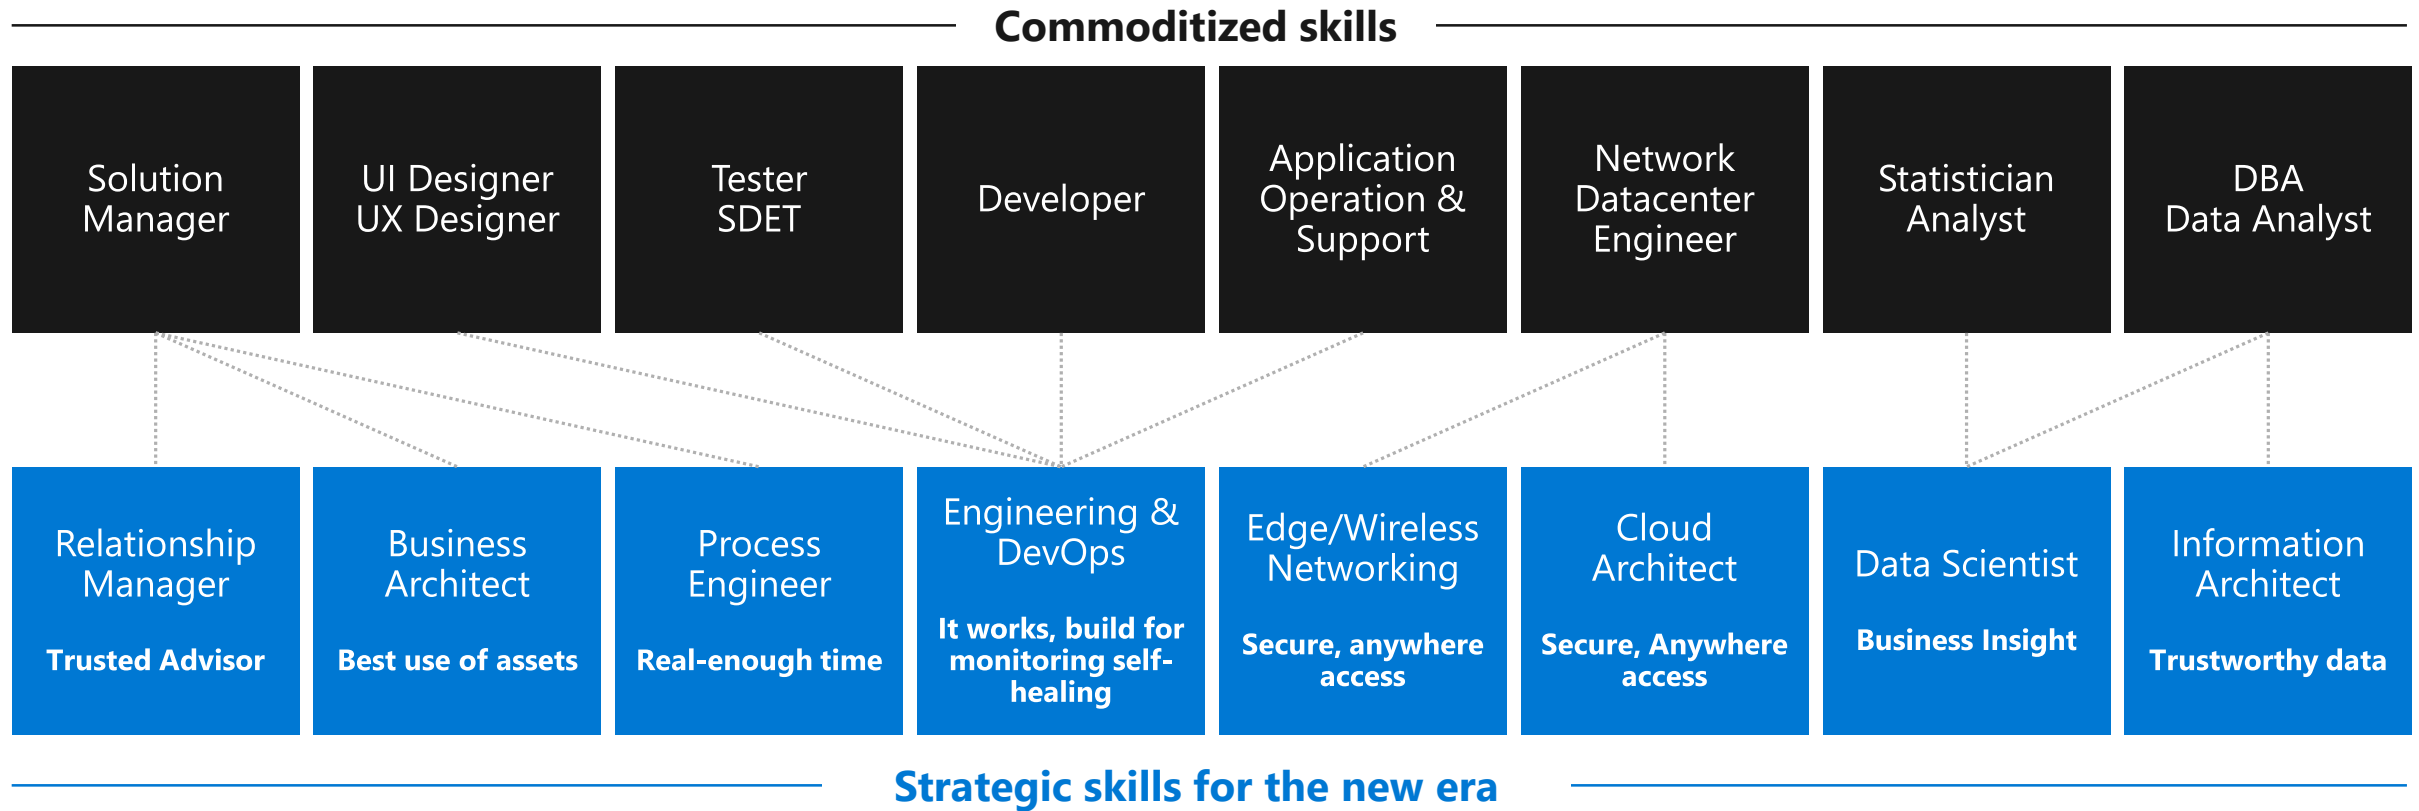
Commoditized skills

Solution Manager

UI Designer UX Designer

Tester SDET

Developer

Application Operation & Support

Network Datacenter Engineer

Statistician Analyst

DBA Data Analyst

Relationship Manager

Trusted Advisor

Business Architect

Best use of assets

Process Engineer

Real-enough time

Engineering & DevOps

It works, build for monitoring self-healing

Edge/Wireless Networking

Secure, anywhere access

Cloud Architect

Secure, Anywhere access

Data Scientist

Business Insight

Information Architect

Trustworthy data

Strategic skills for the new era